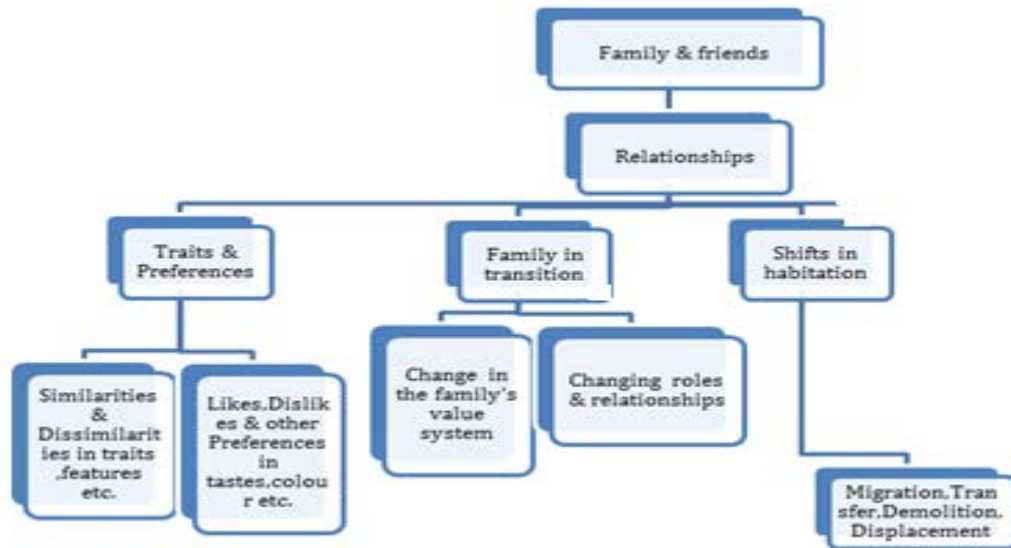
Family & friends

Relationships

Traits & Preferences

Family in transition

Shifts in habitation

Similarities & Dissimilarities in traits ,features etc.

Likes,Dislikes & other Preferences in tastes,colour etc.

Change in the family's value system

Changing roles & relationships

Migration,Transfer,Demolition, Displacement